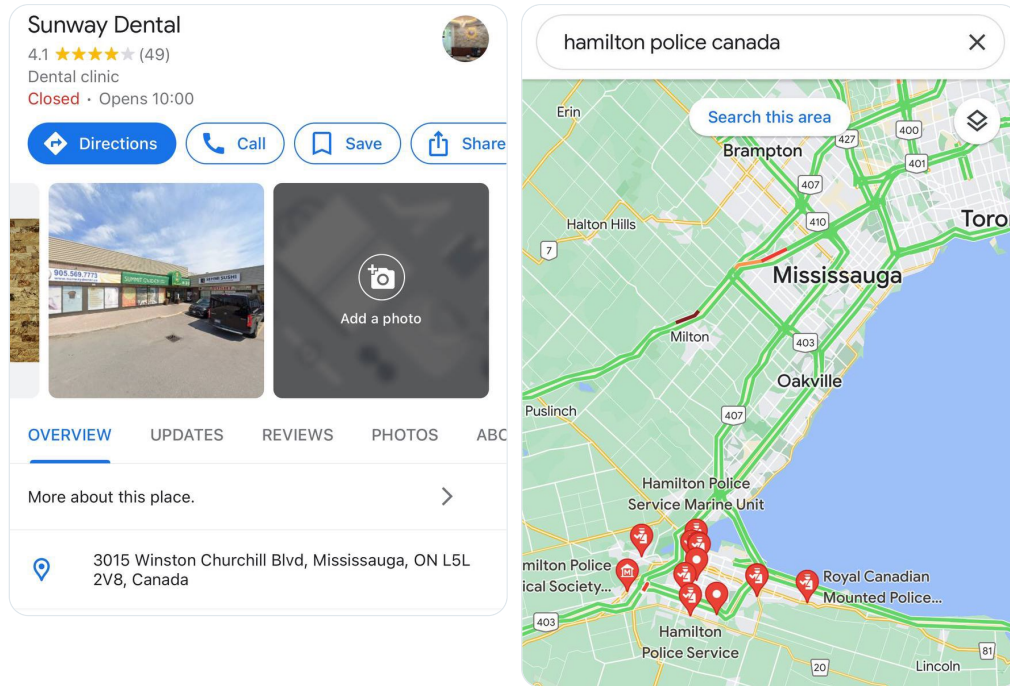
Sunway Dental
4.1 ★★★★★ (49)
Dental clinic
Closed · Opens 10:00

Directions
Call
Save
Share

905.569.7773
Sunset Dental
Add a photo

OVERVIEW
UPDATES
REVIEWS
PHOTOS
ABO

More about this place.

3015 Winston Churchill Blvd, Mississauga, ON L5L 2V8, Canada

hamilton police canada

Search this area

Erin
Brampton
427
400
401
407
410
Toro
Halton Hills
7
Mississauga
Milton
403
Oakville
Puslinch
407
Hamilton Police Service Marine Unit
milton Police
ical Society...
Royal Canadian Mounted Police...
403
Hamilton
Police Service
20
Lincoln
81